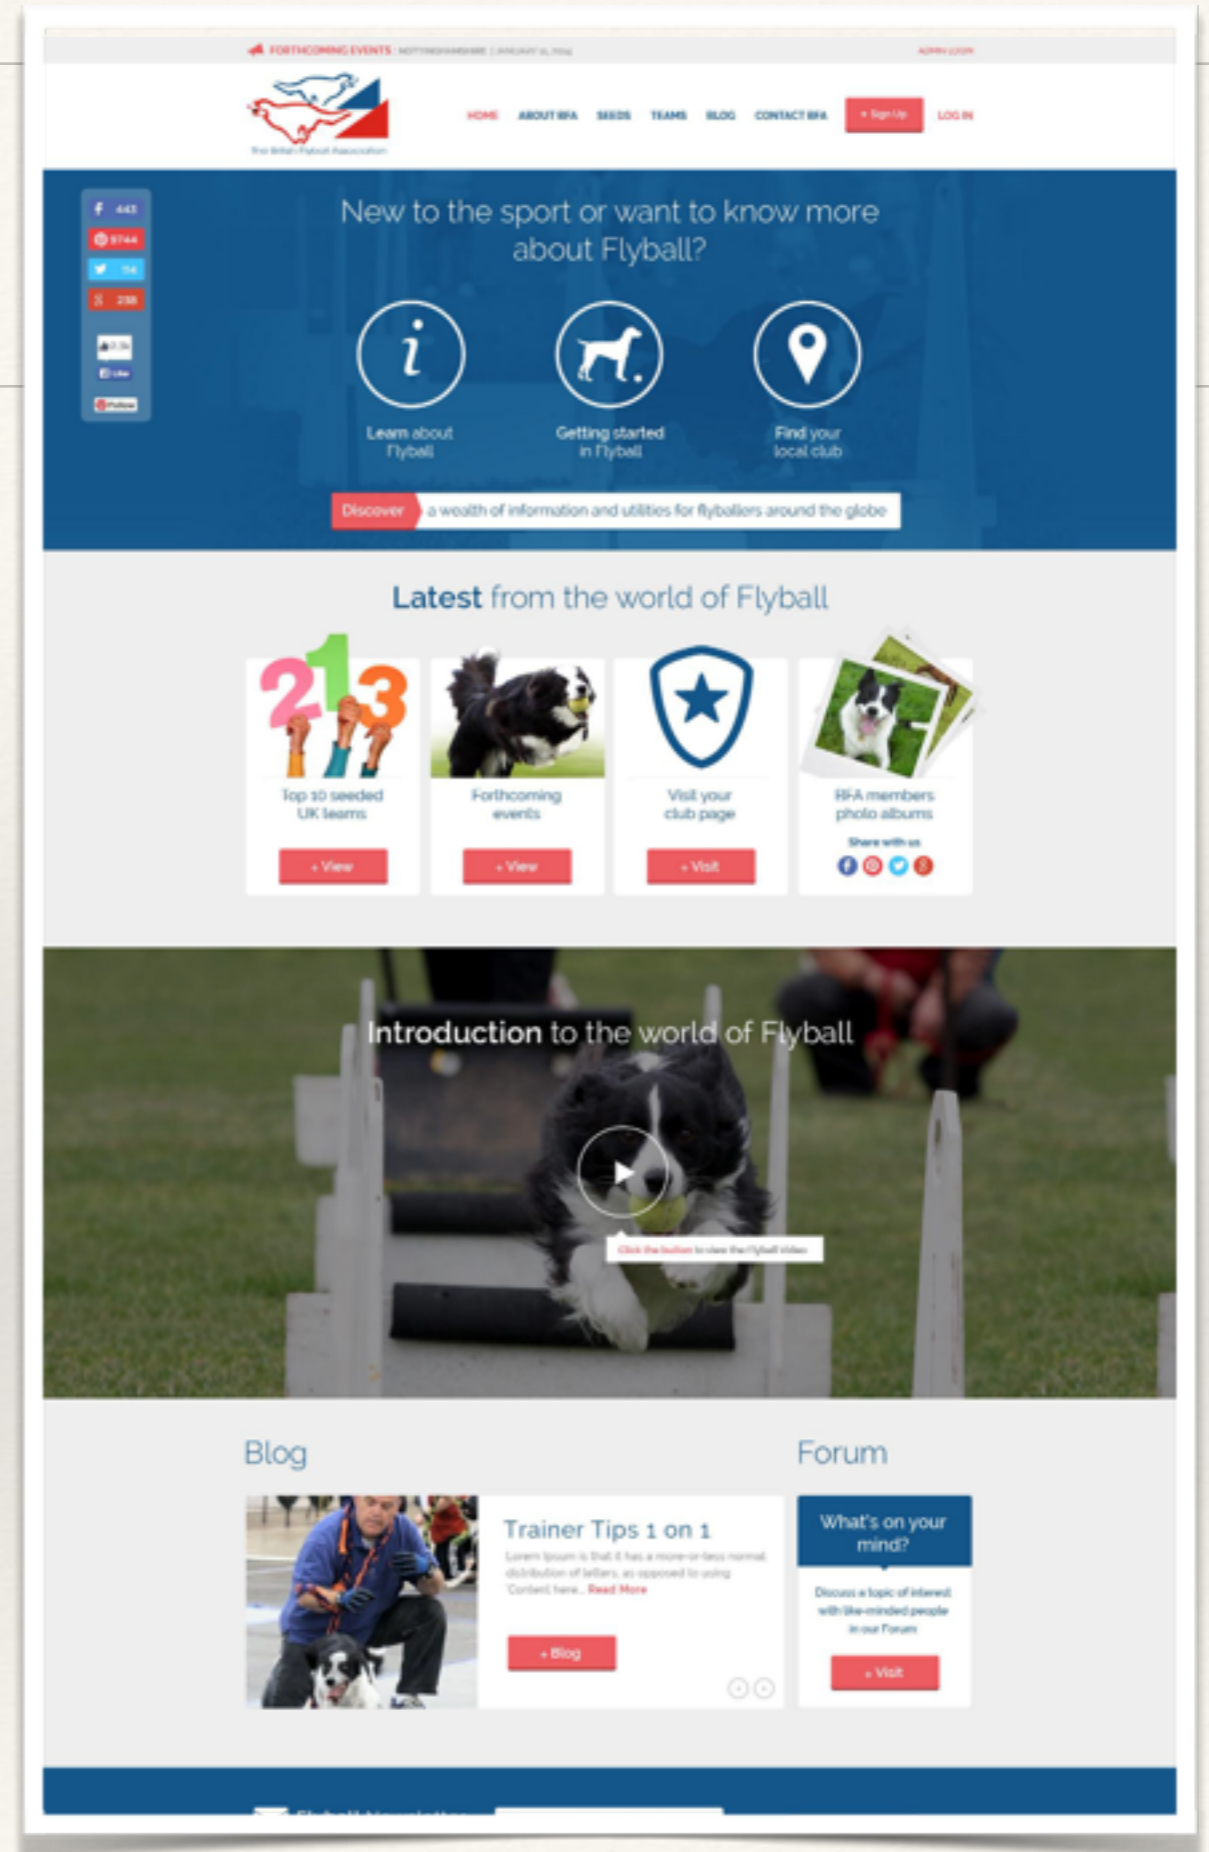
FORTHCOMING EVENTS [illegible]

ADMIN LOGIN

The British Flyball Association

HOME ABOUT BFA SEEDS TEAMS BLOG CONTACT BFA + Sign Up LOG IN

443
9744
114
238

New to the sport or want to know more about Flyball?

Learn about Flyball

Getting started in Flyball

Find your local club

Discover a wealth of information and utilities for flyballers around the globe

Latest from the world of Flyball

Top 10 seeded UK teams
+ View

Forthcoming events
+ View

Visit your club page
+ Visit

BFA members photo albums
Share with us

Introduction to the world of Flyball

Click the button to view the Flyball video

Blog

Trainer Tips 1 on 1

Lorem Ipsum is that it has a more-or-less normal distribution of letters, as opposed to using 'Content here... Read More

+ Blog

Forum

What's on your mind?

Discuss a topic of interest with like-minded people in our Forum

+ Visit

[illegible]